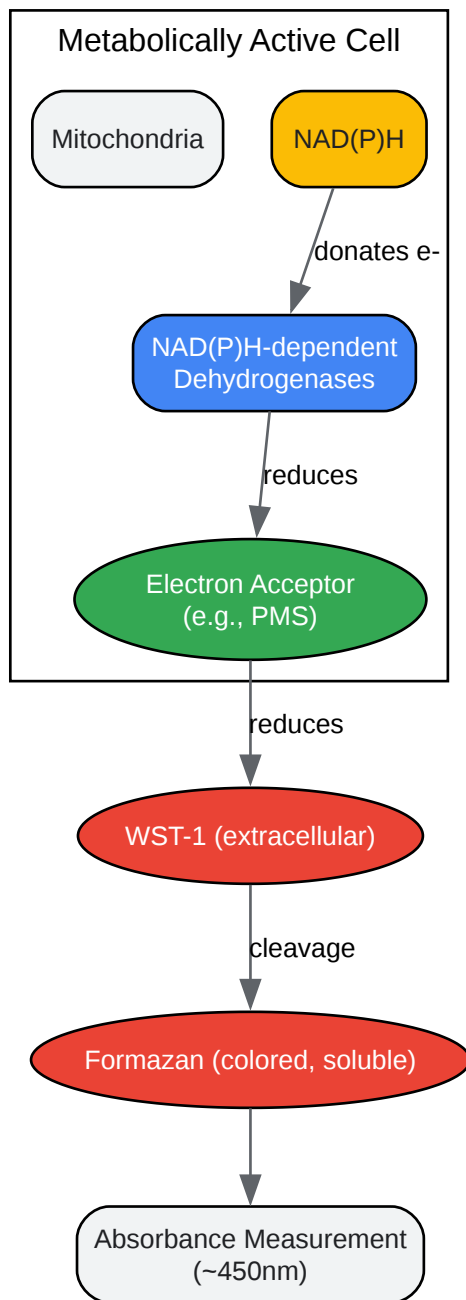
Metabolically Active Cell

Mitochondria

NAD(P)H

donates e-

NAD(P)H-dependent Dehydrogenases

reduces

Electron Acceptor (e.g., PMS)

reduces

WST-1 (extracellular)

cleavage

Formazan (colored, soluble)

Absorbance Measurement (~450nm)